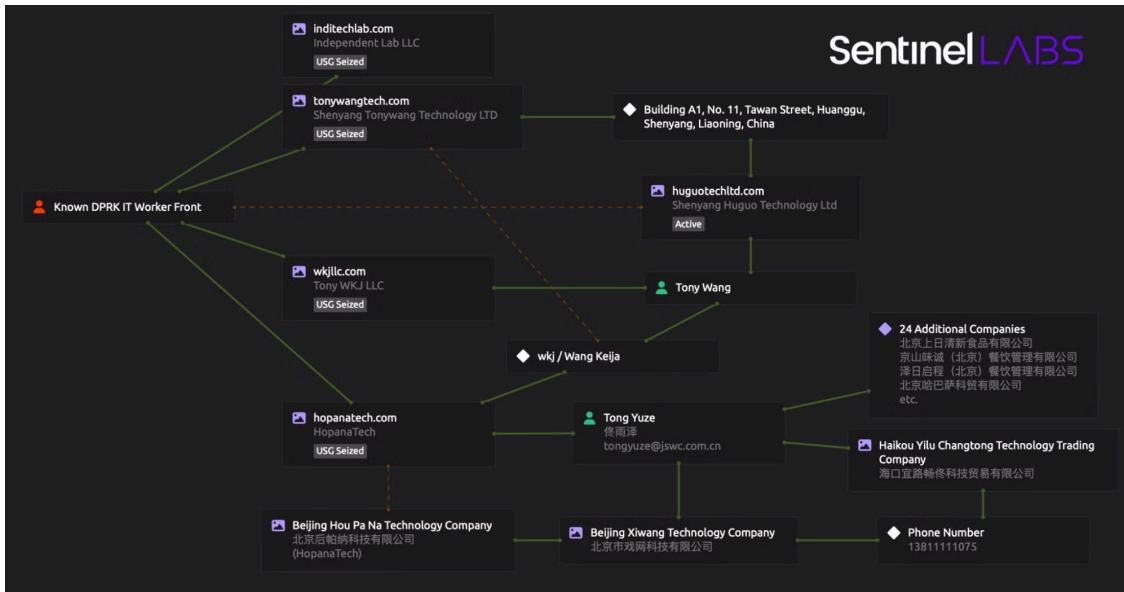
SentinelLABS

inditechlab.com
Independent Lab LLC
USG Seized

tonywangtech.com
Shenyang Tonywang Technology LTD
USG Seized

Building A1, No. 11, Tawan Street, Huanggu, Shenyang, Liaoning, China

Known DPRK IT Worker Front

huguotechltd.com
Shenyang Huguo Technology Ltd
Active

wkjllc.com
Tony WKJ LLC
USG Seized

Tony Wang

24 Additional Companies
北京上日清新食品有限公司
京山味诚（北京）餐饮管理有限公司
泽日启程（北京）餐饮管理有限公司
北京哈巴萨科贸有限公司
etc.

wkj / Wang Keija

hopanatech.com
HopanaTech
USG Seized

Tong Yuze
佟雨泽
tongyuze@jswc.com.cn

Haikou Yilu Changtong Technology Trading Company
海口宜路畅佟科技贸易有限公司

Beijing Hou Pa Na Technology Company
北京后帕纳科技有限公司
(HopanaTech)

Beijing Xiwang Technology Company
北京市戏网科技有限公司

Phone Number
13811111075